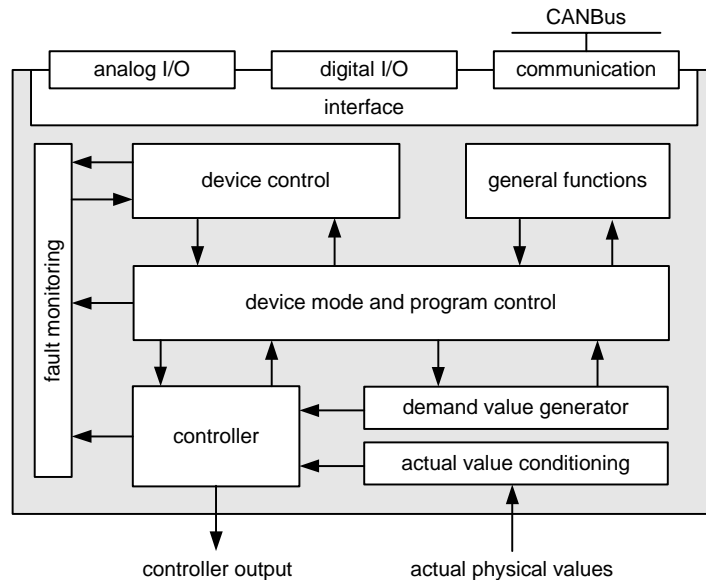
CANBus

analog I/O

digital I/O

communication

interface

fault monitoring

device control

general functions

device mode and program control

controller

demand value generator

actual value conditioning

controller output

actual physical values